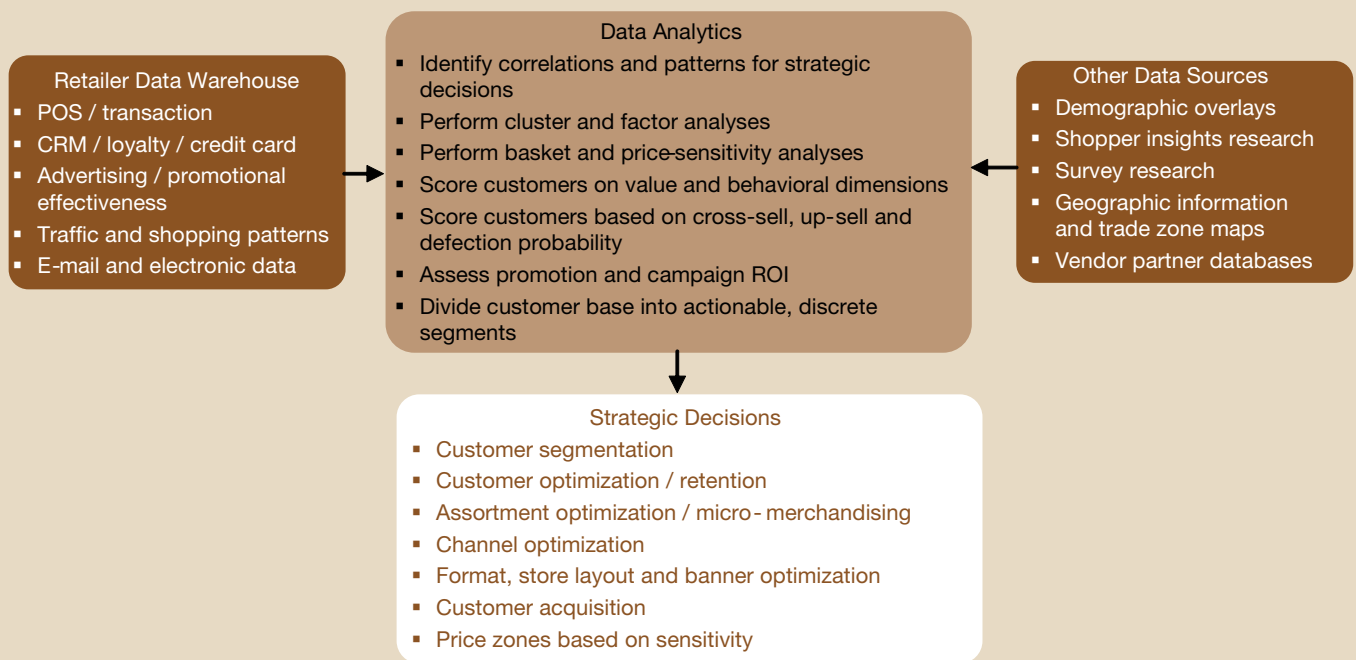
Retailer Data Warehouse
- POS / transaction
- CRM / loyalty / credit card
- Advertising / promotional effectiveness
- Traffic and shopping patterns
- E-mail and electronic data

Data Analytics
- Identify correlations and patterns for strategic decisions
- Perform cluster and factor analyses
- Perform basket and price-sensitivity analyses
- Score customers on value and behavioral dimensions
- Score customers based on cross-sell, up-sell and defection probability
- Assess promotion and campaign ROI
- Divide customer base into actionable, discrete segments

Other Data Sources
- Demographic overlays
- Shopper insights research
- Survey research
- Geographic information and trade zone maps
- Vendor partner databases

Strategic Decisions
- Customer segmentation
- Customer optimization / retention
- Assortment optimization / micro- merchandising
- Channel optimization
- Format, store layout and banner optimization
- Customer acquisition
- Price zones based on sensitivity